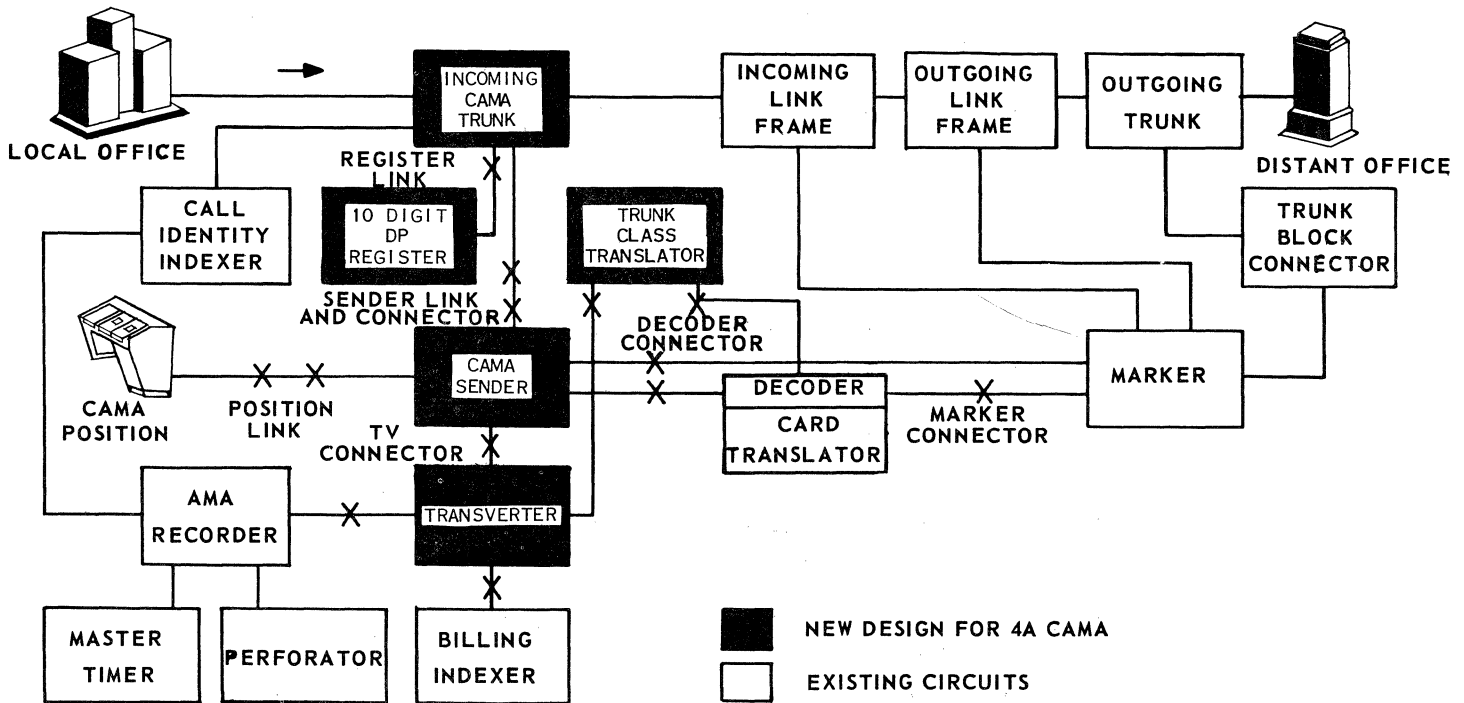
LOCAL OFFICE

INCOMING CAMA TRUNK

INCOMING LINK FRAME

OUTGOING LINK FRAME

OUTGOING TRUNK

DISTANT OFFICE

REGISTER LINK

CALL IDENTITY INDEXER

10 DIGIT DP REGISTER

TRUNK CLASS TRANSLATOR

TRUNK BLOCK CONNECTOR

SENDER LINK AND CONNECTOR

DECODER CONNECTOR

CAMA SENDER

MARKER

DECODER

CARD TRANSLATOR

CAMA POSITION

POSITION LINK

MARKER CONNECTOR

TV CONNECTOR

AMA RECORDER

TRANSVERTER

MASTER TIMER

PERFORATOR

BILLING INDEXER

NEW DESIGN FOR 4A CAMA

EXISTING CIRCUITS